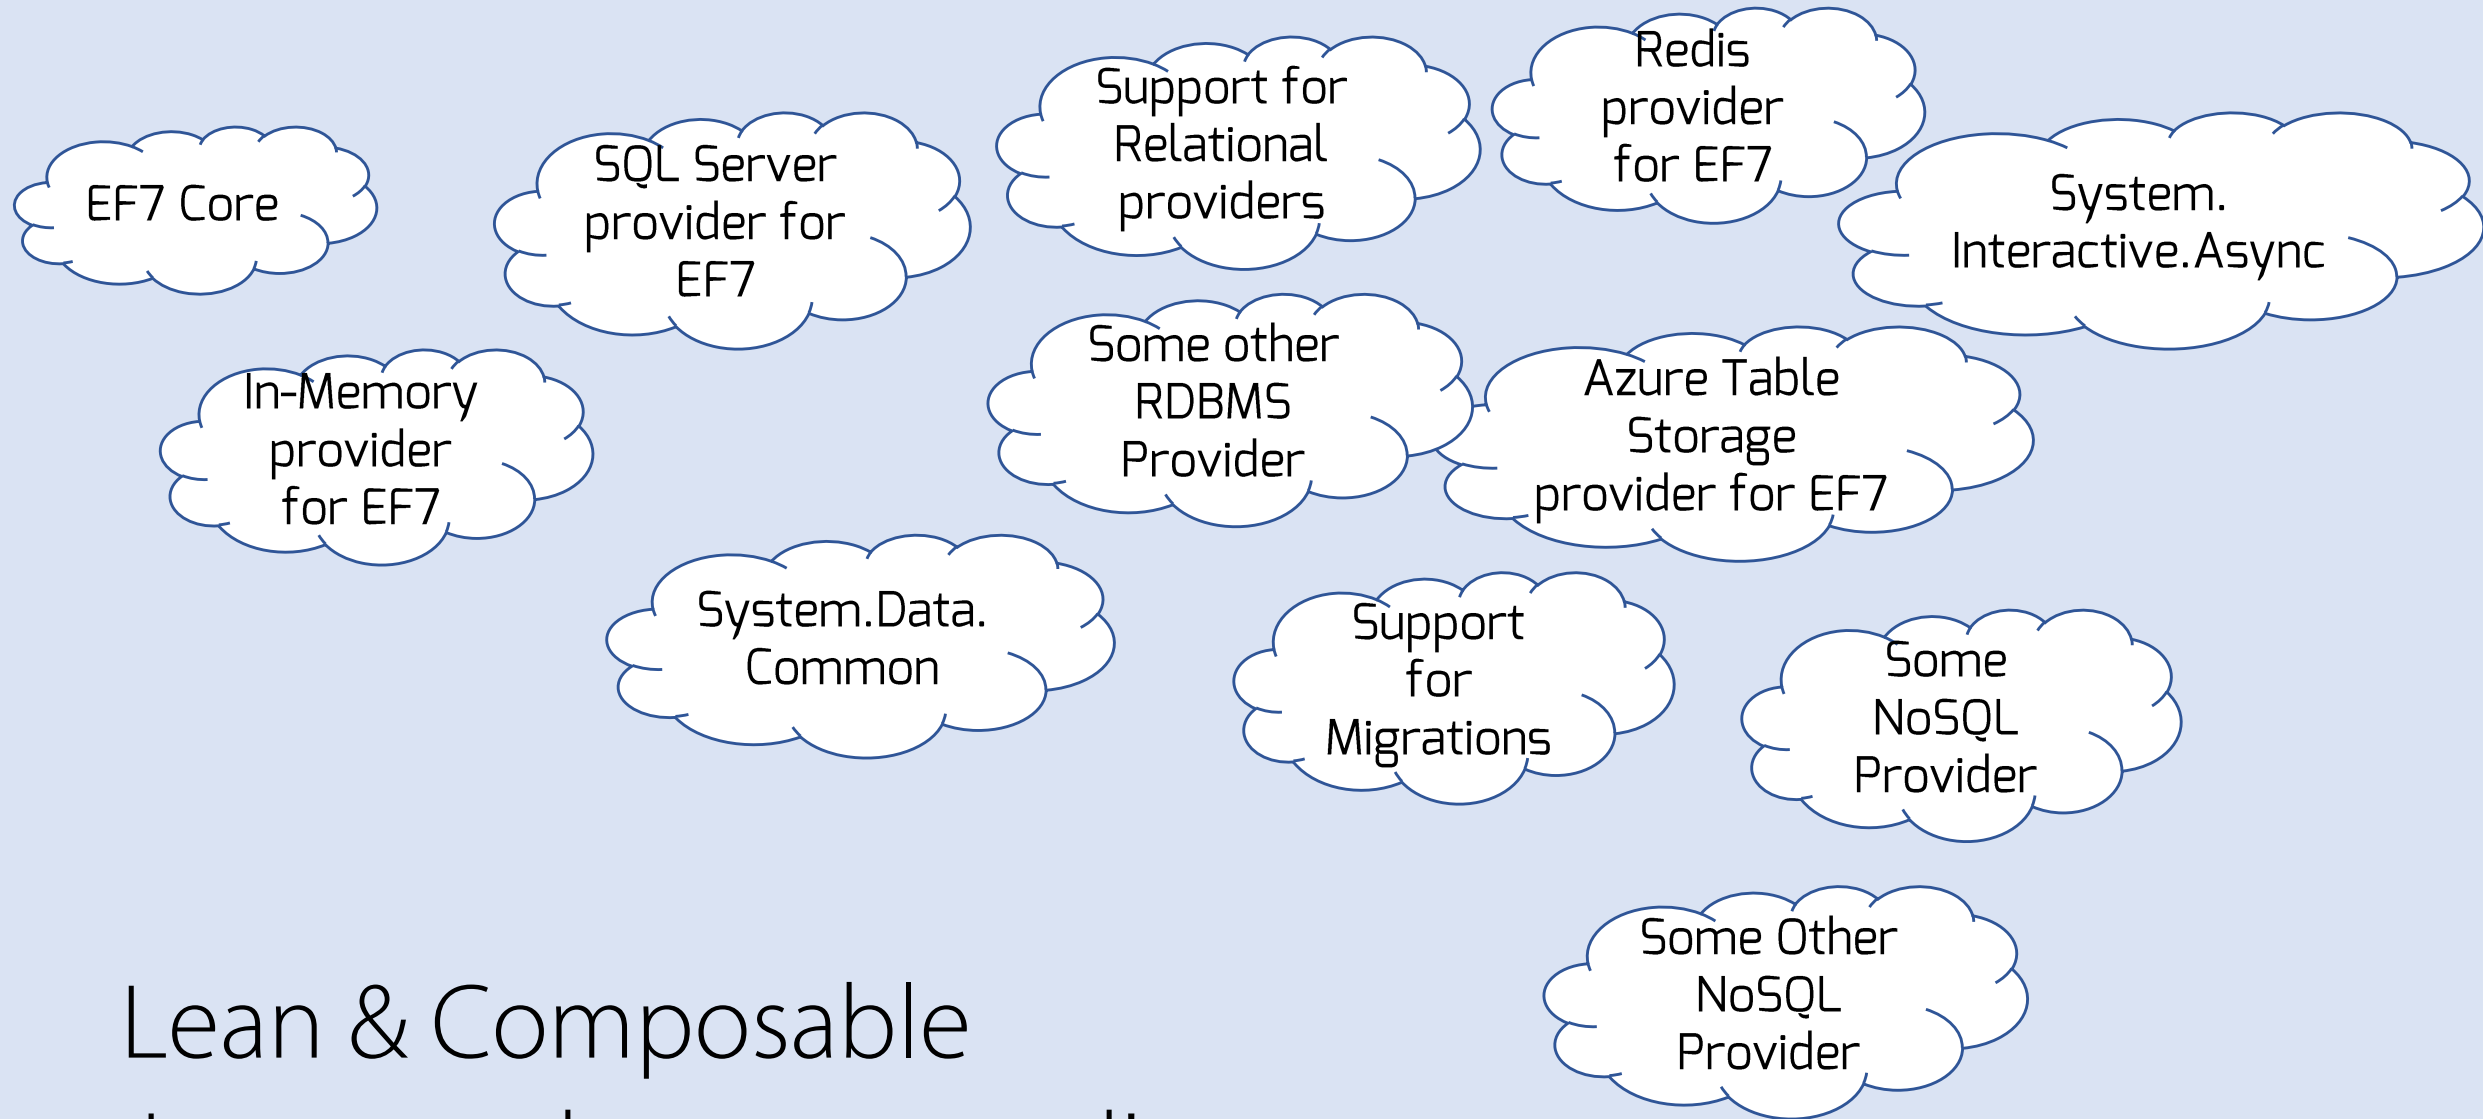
EF7 Core

SQL Server provider for EF7

Support for Relational providers

Redis provider for EF7

System. Interactive.Async

In-Memory provider for EF7

Some other RDBMS Provider

Azure Table Storage provider for EF7

System.Data. Common

Support for Migrations

Some NoSQL Provider

Some Other NoSQL Provider

Lean & Composable

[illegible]